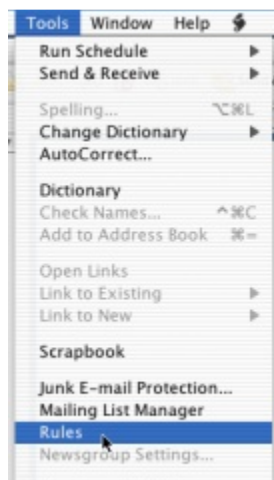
Tools Window Help

Run Schedule
Send & Receive

Spelling... ⌥⌘L
Change Dictionary
AutoCorrect...

Dictionary
Check Names... ^⌘C
Add to Address Book ⌘=

Open Links
Link to Existing
Link to New

Scrapbook

Junk E-mail Protection...
Mailing List Manager
Rules
Newsgroup Settings...